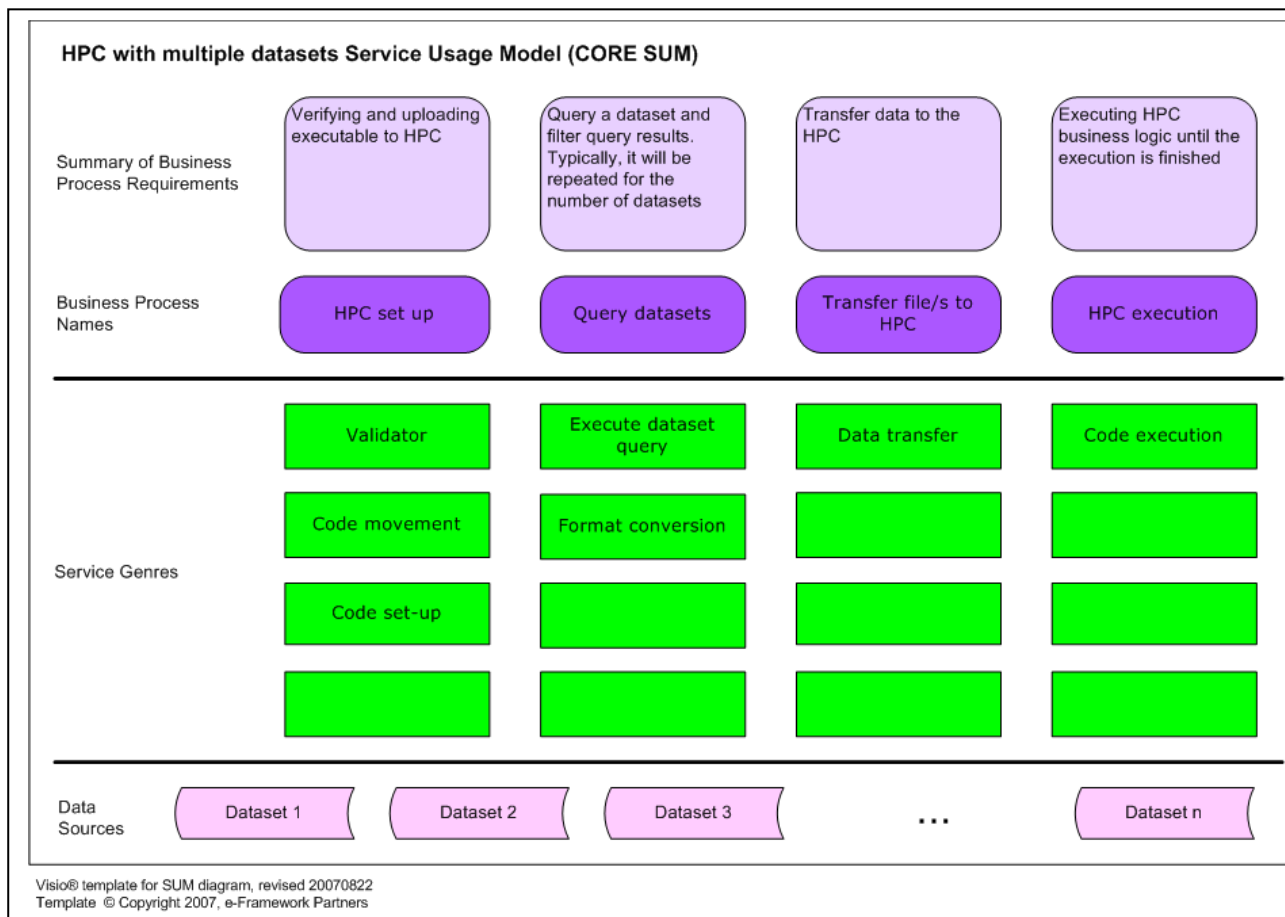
HPC with multiple datasets Service Usage Model (CORE SUM)

Summary of Business Process Requirements

Verifying and uploading executable to HPC

Query a dataset and filter query results. Typically, it will be repeated for the number of datasets

Transfer data to the HPC

Executing HPC business logic until the execution is finished

Business Process Names

HPC set up

Query datasets

Transfer file/s to HPC

HPC execution

Service Genres

Validator

Execute dataset query

Data transfer

Code execution

Code movement

Format conversion

Code set-up

Data Sources

Dataset 1

Dataset 2

Dataset 3

...

Dataset n

Visio® template for SUM diagram, revised 20070822
Template © Copyright 2007, e-Framework Partners